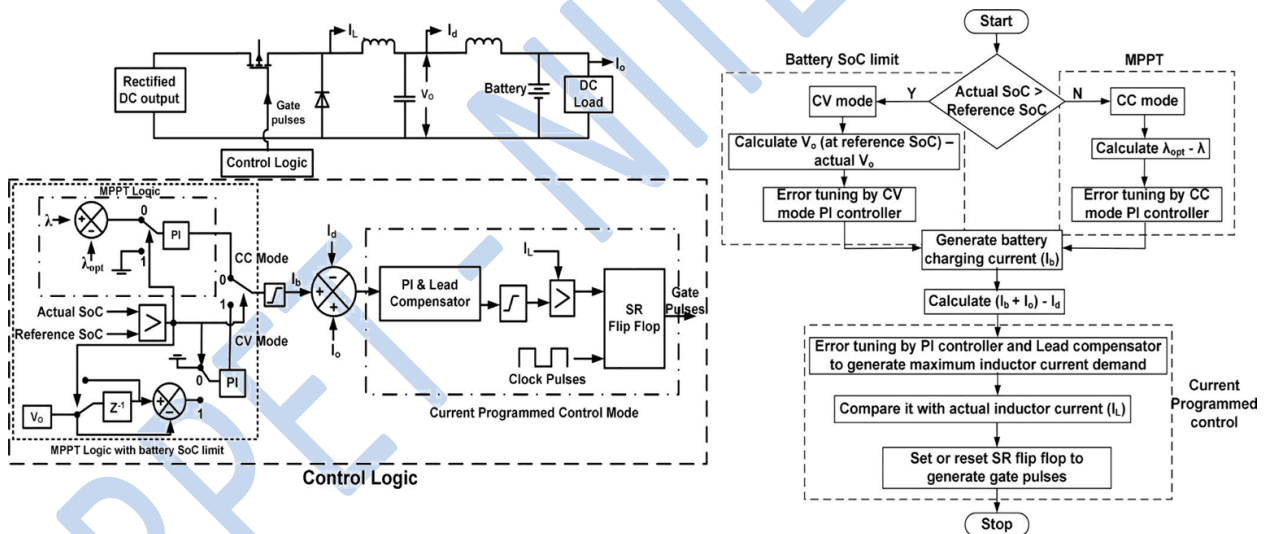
$I_L$ $I_d$ $I_o$

Rectified DC output

Gate pulses

$V_O$

Battery

DC Load

Control Logic

MPPT Logic

$\lambda$ + − 0 PI

$\lambda_{opt}$ 1

CC Mode 0 $I_b$ + + − $I_d$ $I_o$

Actual SoC

Reference SoC

1 CV Mode

0 PI

$V_O$ $Z^{-1}$ + − 1

MPPT Logic with battery SoC limit

PI & Lead Compensator

$I_L$

SR Flip Flop

Gate Pulses

Clock Pulses

Current Programmed Control Mode

Control Logic

Start

Battery SoC limit

MPPT

Actual SoC > Reference SoC

Y

N

CV mode

CC mode

Calculate $V_o$ (at reference SoC) – actual $V_o$

Calculate $\lambda_{opt}$ - $\lambda$

Error tuning by CV mode PI controller

Error tuning by CC mode PI controller

Generate battery charging current ($I_b$)

Calculate ($I_b$ + $I_o$) - $I_d$

Error tuning by PI controller and Lead compensator to generate maximum inductor current demand

Compare it with actual inductor current ($I_L$)

Set or reset SR flip flop to generate gate pulses

Current Programmed control

Stop